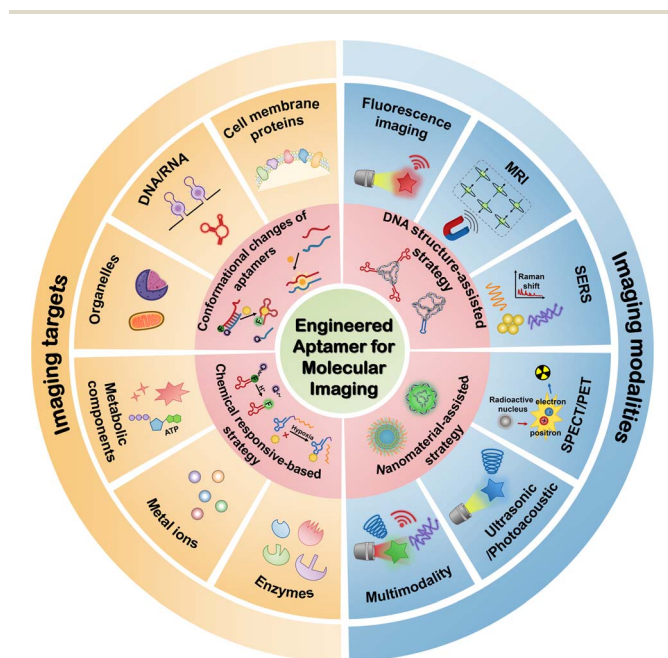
Imaging targets

Organelles

DNA/RNA

Cell membrane proteins

Metabolic components

ATP

Metal ions

Enzymes

Conformational changes of aptamers

Chemical responsive-based strategy

Hypoxia

Engineered Aptamer for Molecular Imaging

DNA structure-assisted strategy

Nanomaterial-assisted strategy

Imaging modalities

Fluorescence imaging

MRI

SERS

Raman shift

SPECT/PET

Radioactive nucleus

electron

positron

Ultrasonic /Photoacoustic

Multimodality